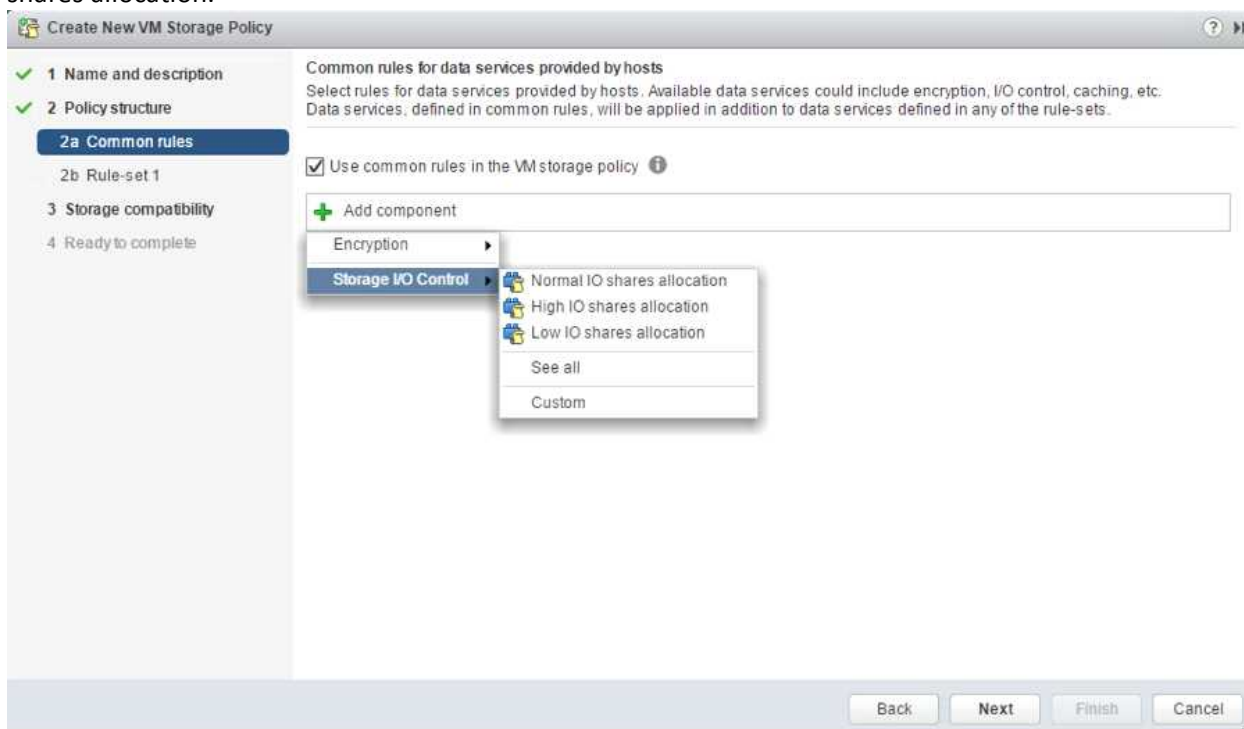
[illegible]

Create New VM Storage Policy

1 Name and description
2 Policy structure
2a Common rules
2b Rule-set 1
3 Storage compatibility
4 Ready to complete

Common rules for data services provided by hosts
Select rules for data services provided by hosts. Available data services could include encryption, I/O control, caching, etc. Data services, defined in common rules, will be applied in addition to data services defined in any of the rule-sets.

Use common rules in the VM storage policy

Add component

Encryption
Storage I/O Control

Normal IO shares allocation
High IO shares allocation
Low IO shares allocation
See all
Custom

Back
Next
Finish
Cancel